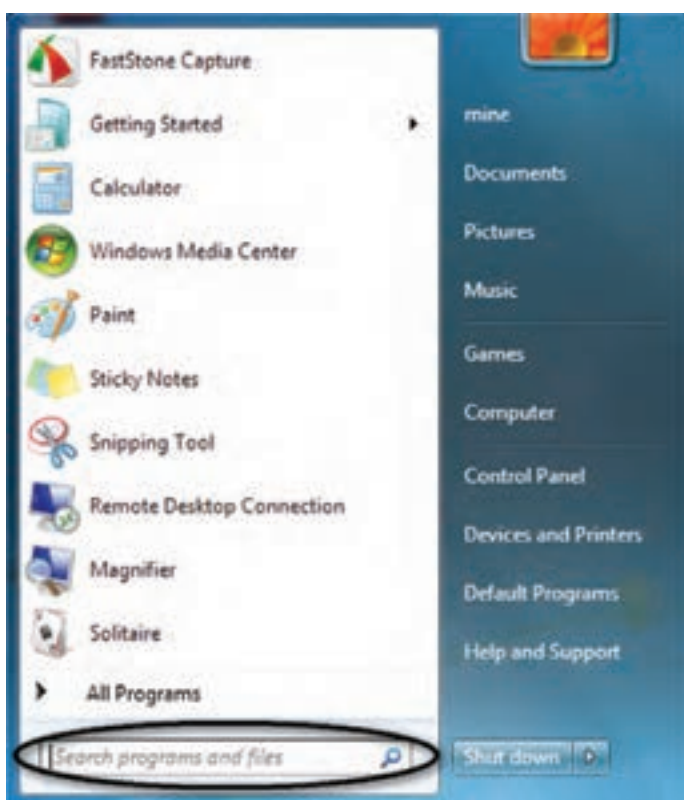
FastStone Capture

Getting Started

Calculator

Windows Media Center

Paint

Sticky Notes

Snipping Tool

Remote Desktop Connection

Magnifier

Solitaire

All Programs

Search programs and files

mine

Documents

Pictures

Music

Games

Computer

Control Panel

Devices and Printers

Default Programs

Help and Support

Shut down